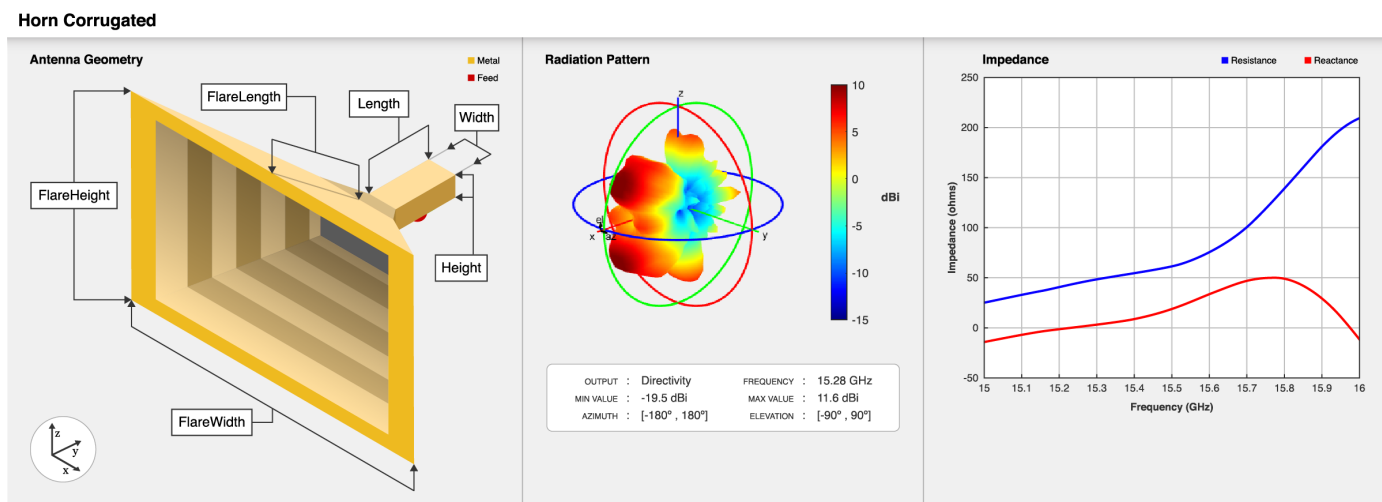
Horn Corrugated

Antenna Geometry

Metal
Feed

FlareLength
Length
Width
FlareHeight
Height
FlareWidth

z
y
x

Radiation Pattern

z
x
y
el
az

10
5
0
-5
-10
-15
dBi

| OUTPUT | : | Directivity | FREQUENCY | : | 15.28 GHz |
|---|---|---|---|---|---|
| MIN VALUE | : | -19.5 dBi | MAX VALUE | : | 11.6 dBi |
| AZIMUTH | : | [-180º , 180º] | ELEVATION | : | [-90º , 90º] |

Impedance

Resistance
Reactance

250
200
150
100
50
0
-50

Impedance (ohms)

15 15.1 15.2 15.3 15.4 15.5 15.6 15.7 15.8 15.9 16

Frequency (GHz)